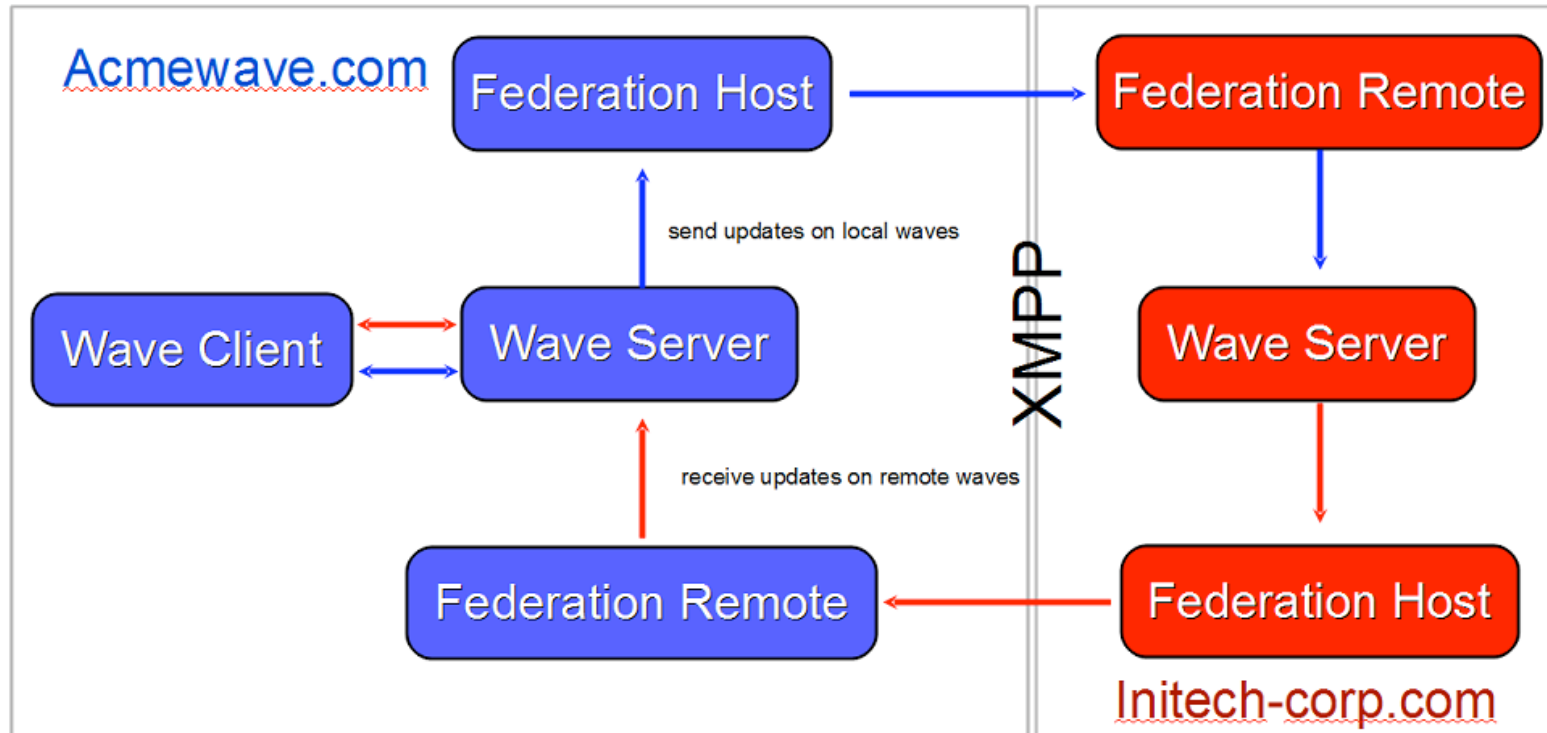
Acmewave.com

Federation Host

Federation Remote

send updates on local waves

XMPP

Wave Client

Wave Server

Wave Server

receive updates on remote waves

Federation Remote

Federation Host

Initech-corp.com